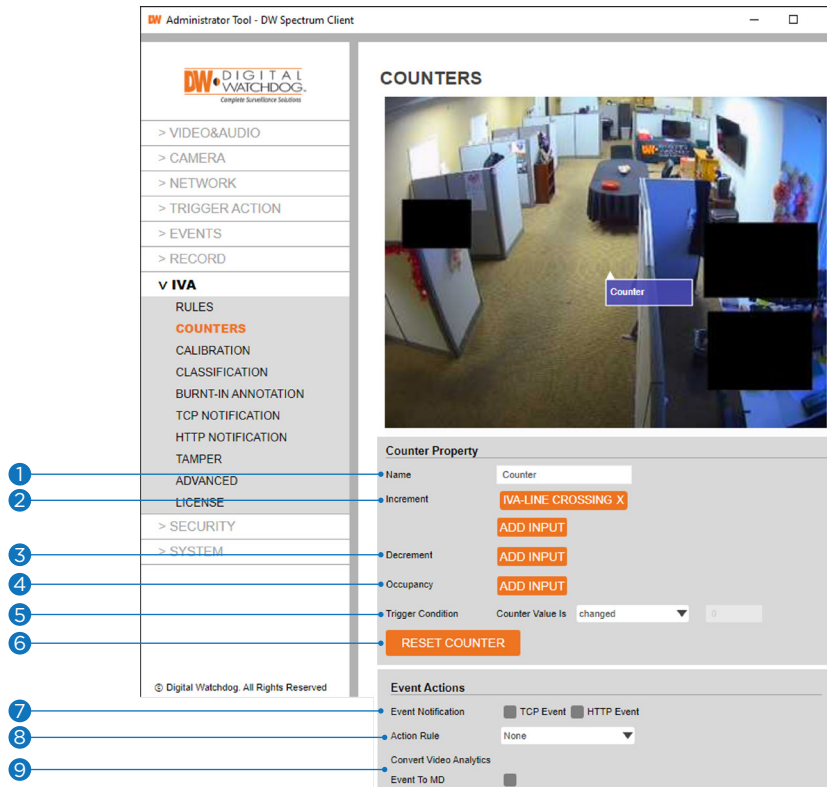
DW Administrator Tool - DW Spectrum Client

DW DIGITAL WATCHDOG. Complete Surveillance Solutions

> VIDEO&AUDIO
> CAMERA
> NETWORK
> TRIGGER ACTION
> EVENTS
> RECORD
V IVA
RULES
COUNTERS
CALIBRATION
CLASSIFICATION
BURNT-IN ANNOTATION
TCP NOTIFICATION
HTTP NOTIFICATION
TAMPER
ADVANCED
LICENSE
> SECURITY
> SYSTEM

© Digital Watchdog. All Rights Reserved

COUNTERS

Counter

Counter Property
1 Name Counter
2 Increment IVA-LINE CROSSING X
ADD INPUT
3 Decrement ADD INPUT
4 Occupancy ADD INPUT
5 Trigger Condition Counter Value Is changed 0
6 RESET COUNTER

Event Actions
7 Event Notification TCP Event HTTP Event
8 Action Rule None
9 Convert Video Analytics Event To MD